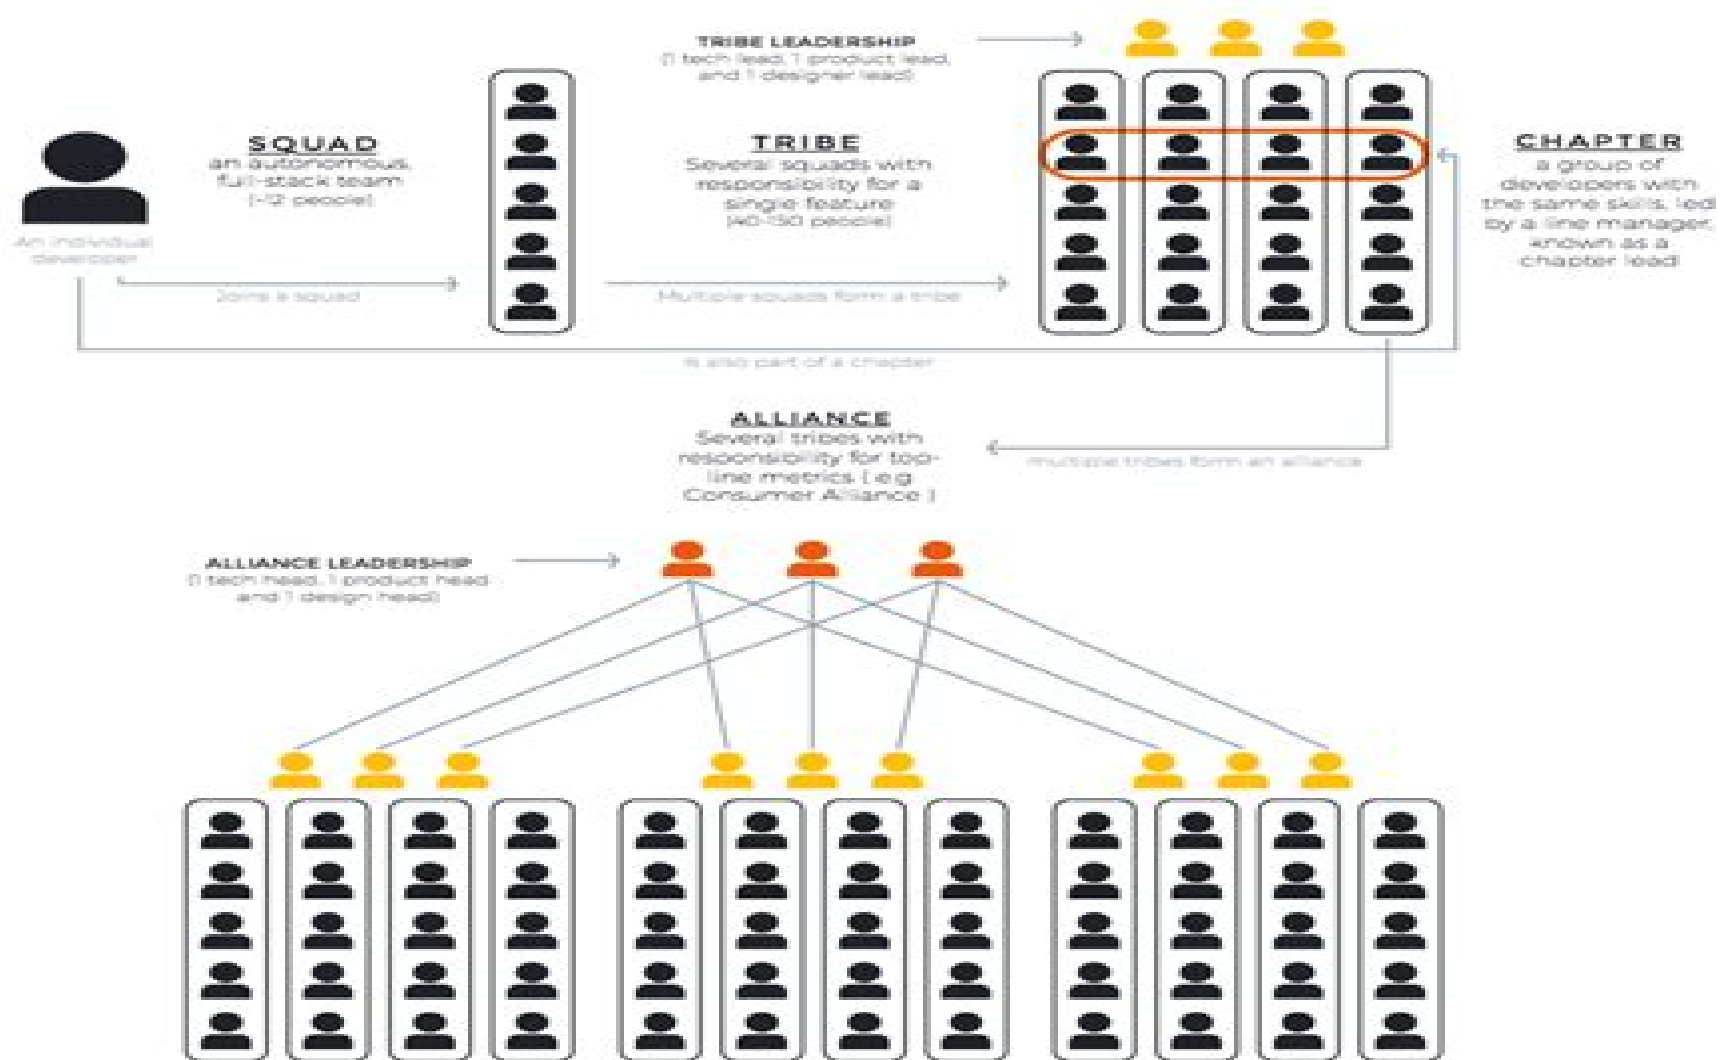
TRIBE LEADERSHIP
(1 tech lead, 1 product lead, and 1 designer lead)

SQUAD
an autonomous, full-stack team (~12 people)

An individual developer

Joins a squad

TRIBE
Several squads with responsibility for a single feature (40-150 people)

Multiple squads form a tribe

CHAPTER
a group of developers with the same skills, led by a line manager, known as a chapter lead

Is also part of a chapter

ALLIANCE
Several tribes with responsibility for top-line metrics ( e.g. Consumer Alliance )

multiple tribes form an alliance

ALLIANCE LEADERSHIP
(1 tech head, 1 product head and 1 design head)